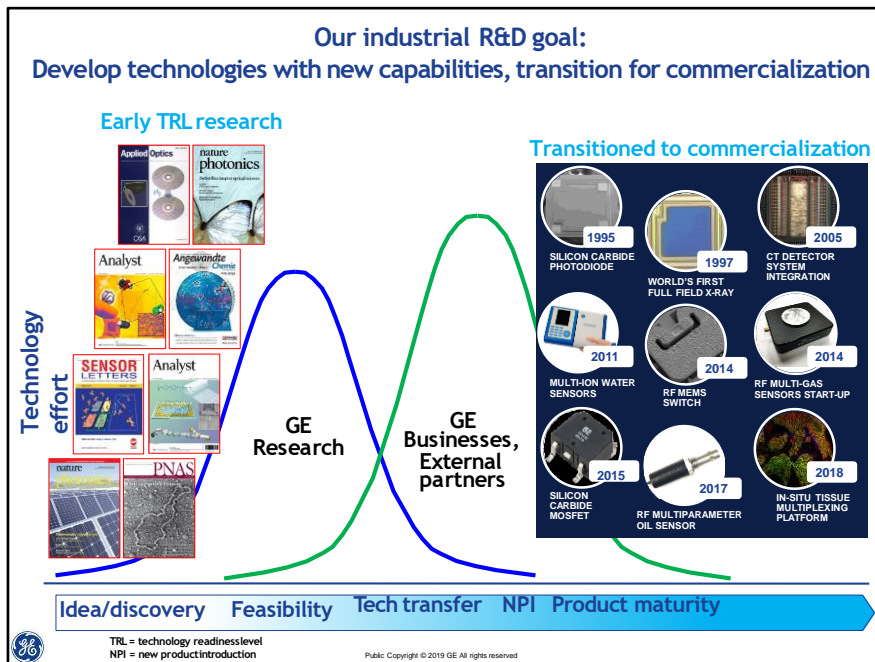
Our industrial R&D goal:
Develop technologies with new capabilities, transition for commercialization

Early TRL research

Applied Optics

nature photonics

Analyst

Angewandte Chemie

SENSOR LETTERS

Analyst

nature

PNAS

Technology effort

GE Research

GE Businesses, External partners

Transitioned to commercialization

1995
SILICON CARBIDE PHOTODIODE

1997
WORLD'S FIRST FULL FIELD X-RAY

2005
CT DETECTOR SYSTEM INTEGRATION

2011
MULTI-ION WATER SENSORS

2014
RF MEMS SWITCH

2014
RF MULTI-GAS SENSORS START-UP

2015
SILICON CARBIDE MOSFET

2017
RF MULTIPARAMETER OIL SENSOR

2018
IN-SITU TISSUE MULTIPLEXING PLATFORM

Idea/discovery Feasibility Tech transfer NPI Product maturity

TRL = technology readinesslevel
NPI = new productintroduction

Public Copyright © 2019 GE All rights reserved